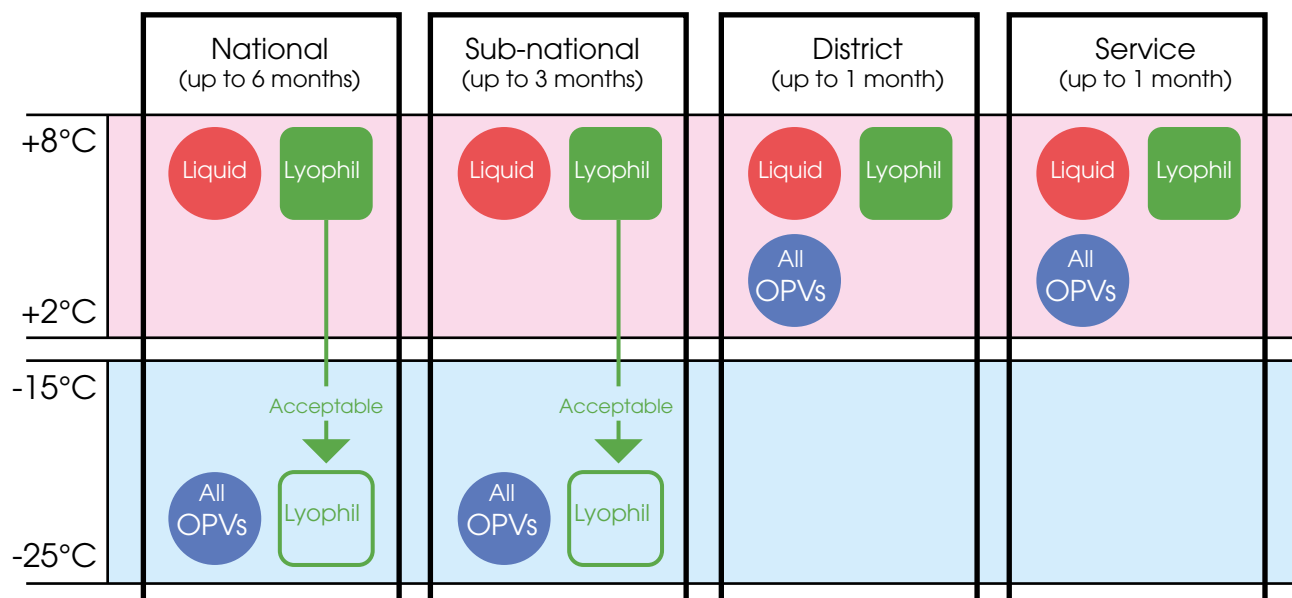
National
(up to 6 months)

Sub-national
(up to 3 months)

District
(up to 1 month)

Service
(up to 1 month)

+8°C

+2°C

-15°C

-25°C

Liquid

Lyophil

Acceptable

All OPVs

Lyophil

Liquid

Lyophil

Acceptable

All OPVs

Lyophil

Liquid

Lyophil

All OPVs

Liquid

Lyophil

All OPVs